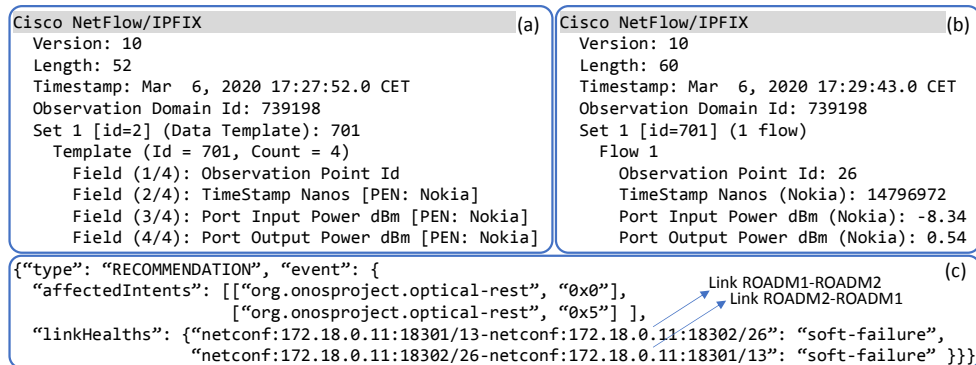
Cisco NetFlow/IPFIX
(a)
Version: 10
Length: 52
Timestamp: Mar 6, 2020 17:27:52.0 CET
Observation Domain Id: 739198
Set 1 [id=2] (Data Template): 701
Template (Id = 701, Count = 4)
Field (1/4): Observation Point Id
Field (2/4): TimeStamp Nanos [PEN: Nokia]
Field (3/4): Port Input Power dBm [PEN: Nokia]
Field (4/4): Port Output Power dBm [PEN: Nokia]

Cisco NetFlow/IPFIX
(b)
Version: 10
Length: 60
Timestamp: Mar 6, 2020 17:29:43.0 CET
Observation Domain Id: 739198
Set 1 [id=701] (1 flow)
Flow 1
Observation Point Id: 26
TimeStamp Nanos (Nokia): 14796972
Port Input Power dBm (Nokia): -8.34
Port Output Power dBm (Nokia): 0.54

{“type”: “RECOMMENDATION”, “event”: {
(c)
“affectedIntents”: [[“org.onosproject.optical-rest”, “0x0”],
[“org.onosproject.optical-rest”, “0x5”] ],
Link ROADM1-ROADM2
Link ROADM2-ROADM1
“linkHealths”: {“netconf:172.18.0.11:18301/13-netconf:172.18.0.11:18302/26”: “soft-failure”,
“netconf:172.18.0.11:18302/26-netconf:172.18.0.11:18301/13”: “soft-failure” }}}